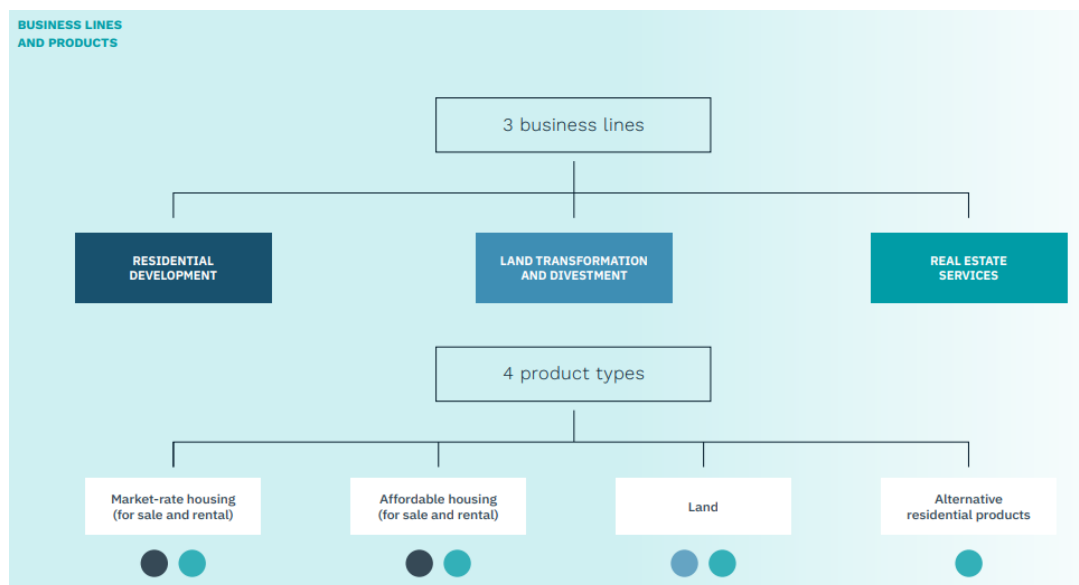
BUSINESS LINES AND PRODUCTS

3 business lines

RESIDENTIAL DEVELOPMENT

LAND TRANSFORMATION AND DIVESTMENT

REAL ESTATE SERVICES

4 product types

Market-rate housing (for sale and rental)

Affordable housing (for sale and rental)

Land

Alternative residential products